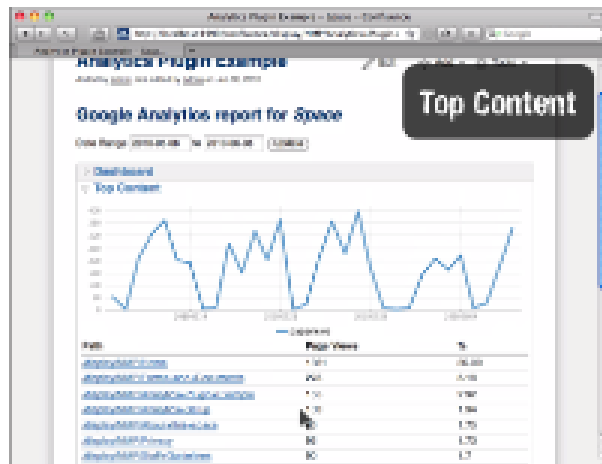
Analytics Plugin Example - Space - Confluence

Analytics Plugin Example

Top Content

Google Analytics report for Space

Date Range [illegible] to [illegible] Update

Dashboard

Top Content

| Path | Page Views | % |
|---|---|---|
| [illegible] | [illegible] | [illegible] |
| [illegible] | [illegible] | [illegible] |
| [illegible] | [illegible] | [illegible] |
| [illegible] | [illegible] | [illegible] |
| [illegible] | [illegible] | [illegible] |
| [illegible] | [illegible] | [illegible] |
| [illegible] | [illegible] | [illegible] |